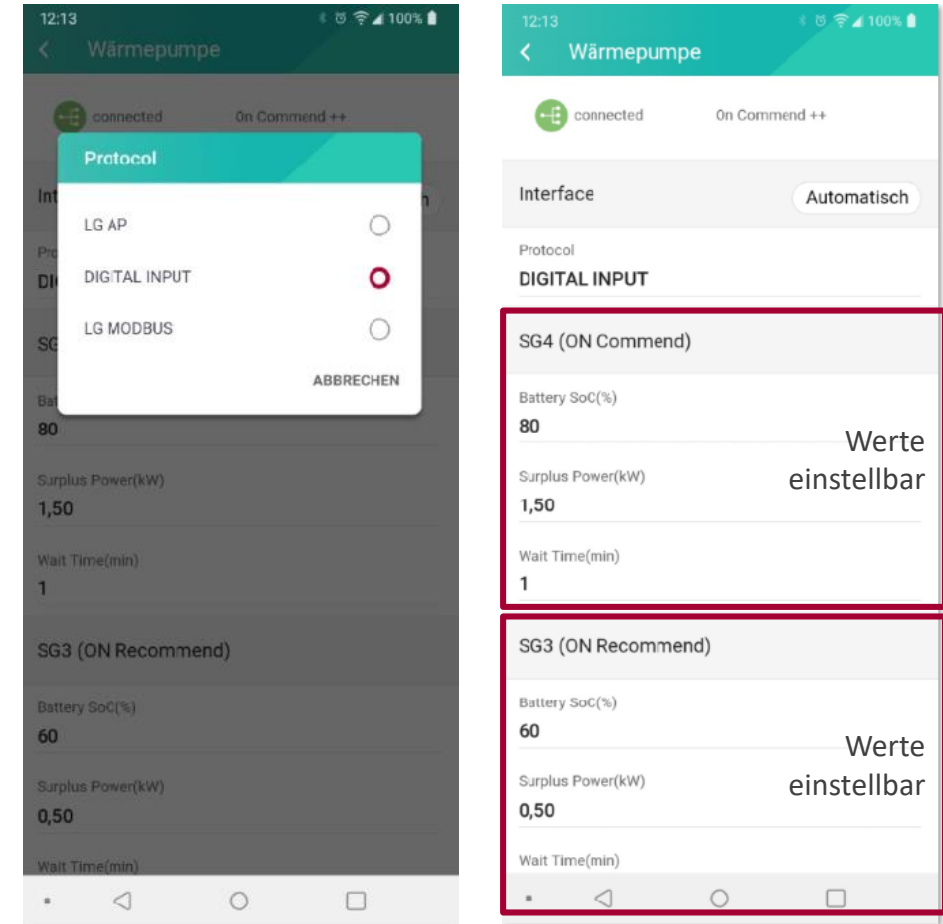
12:13 100%

Wärmepumpe

connected On Command ++

Protocol

LG AP

DIGITAL INPUT

LG MODBUS

ABBRECHEN

Int

Pro

DI

SG

Bat

80

Surplus Power(kW)

1,50

Wait Time(min)

1

SG3 (ON Recommend)

Battery SoC(%)

60

Surplus Power(kW)

0,50

Wait Time(min)

12:13 100%

Wärmepumpe

connected On Command ++

Interface Automatisch

Protocol

DIGITAL INPUT

SG4 (ON Commend)

Battery SoC(%)

80

Surplus Power(kW)

1,50

Wait Time(min)

1

Werte einstellbar

SG3 (ON Recommend)

Battery SoC(%)

60

Surplus Power(kW)

0,50

Wait Time(min)

Werte einstellbar